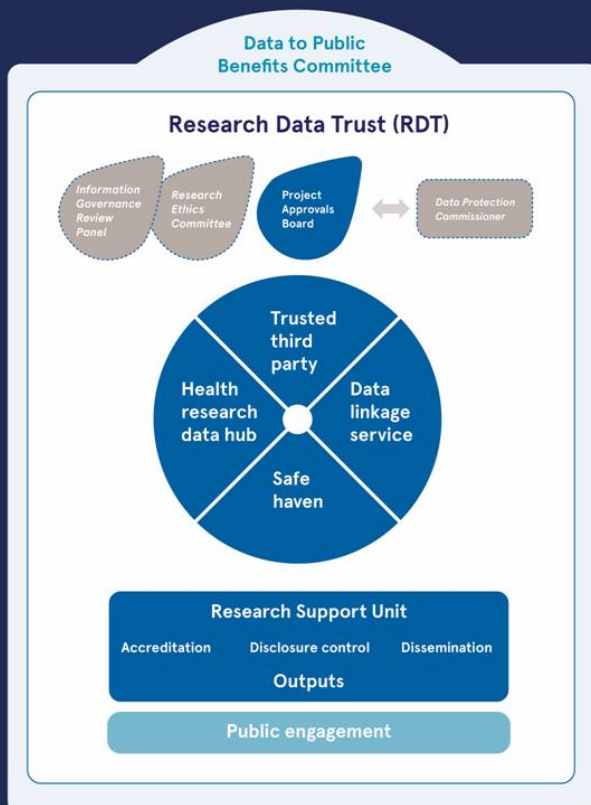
Data to Public Benefits Committee

Research Data Trust (RDT)

Information Governance Review Panel

Research Ethics Committee

Project Approvals Board

Data Protection Commissioner

Trusted third party

Health research data hub

Data linkage service

Safe haven

Research Support Unit

Accreditation

Disclosure control

Dissemination

Outputs

Public engagement